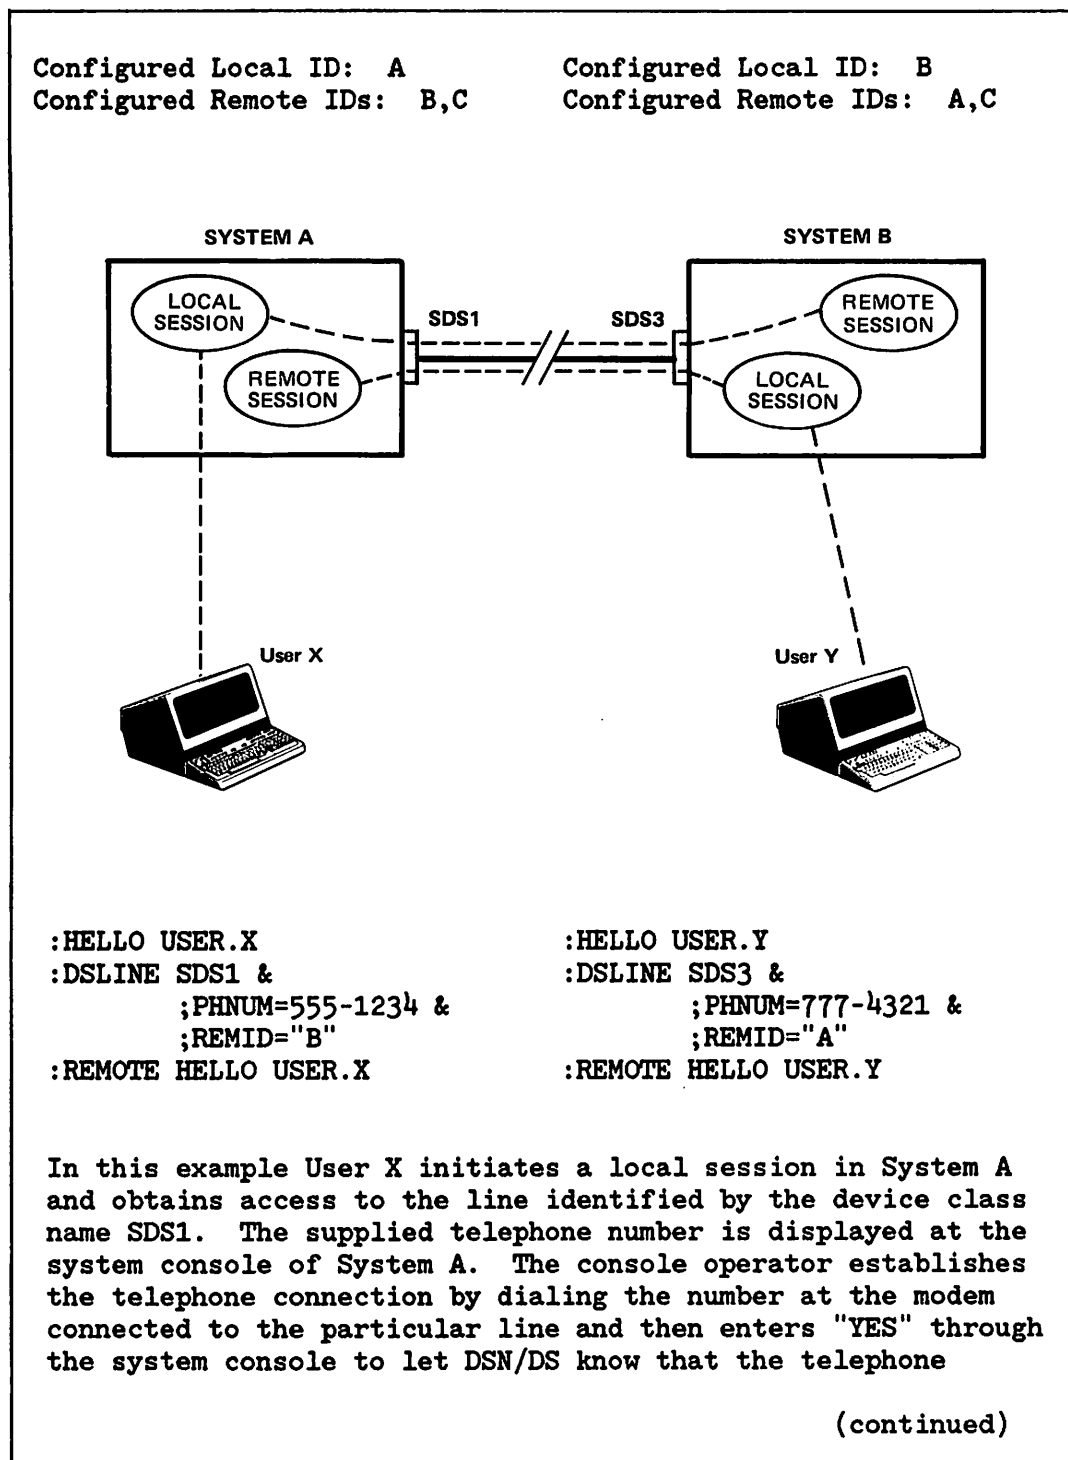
Configured Local ID: A
Configured Remote IDs: B,C

Configured Local ID: B
Configured Remote IDs: A,C

SYSTEM A

LOCAL SESSION

REMOTE SESSION

SDS1

SDS3

SYSTEM B

REMOTE SESSION

LOCAL SESSION

User X

User Y

:HELLO USER.X
:DSLINE SDS1 &
;PHNUM=555-1234 &
;REMID="B"
:REMOTE HELLO USER.X

:HELLO USER.Y
:DSLINE SDS3 &
;PHNUM=777-4321 &
;REMID="A"
:REMOTE HELLO USER.Y

In this example User X initiates a local session in System A and obtains access to the line identified by the device class name SDS1. The supplied telephone number is displayed at the system console of System A. The console operator establishes the telephone connection by dialing the number at the modem connected to the particular line and then enters "YES" through the system console to let DSN/DS know that the telephone

(continued)